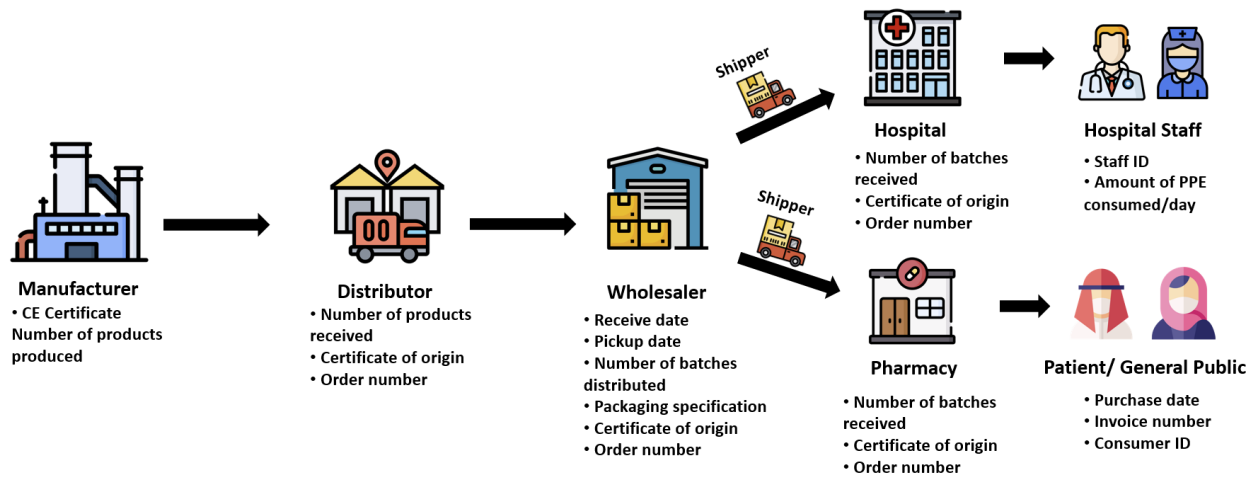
Manufacturer
• CE Certificate
Number of products produced

Distributor
• Number of products received
• Certificate of origin
• Order number

Wholesaler
• Receive date
• Pickup date
• Number of batches distributed
• Packaging specification
• Certificate of origin
• Order number

Shipper

Hospital
• Number of batches received
• Certificate of origin
• Order number

Hospital Staff
• Staff ID
• Amount of PPE consumed/day

Shipper

Pharmacy
• Number of batches received
• Certificate of origin
• Order number

Patient/ General Public
• Purchase date
• Invoice number
• Consumer ID